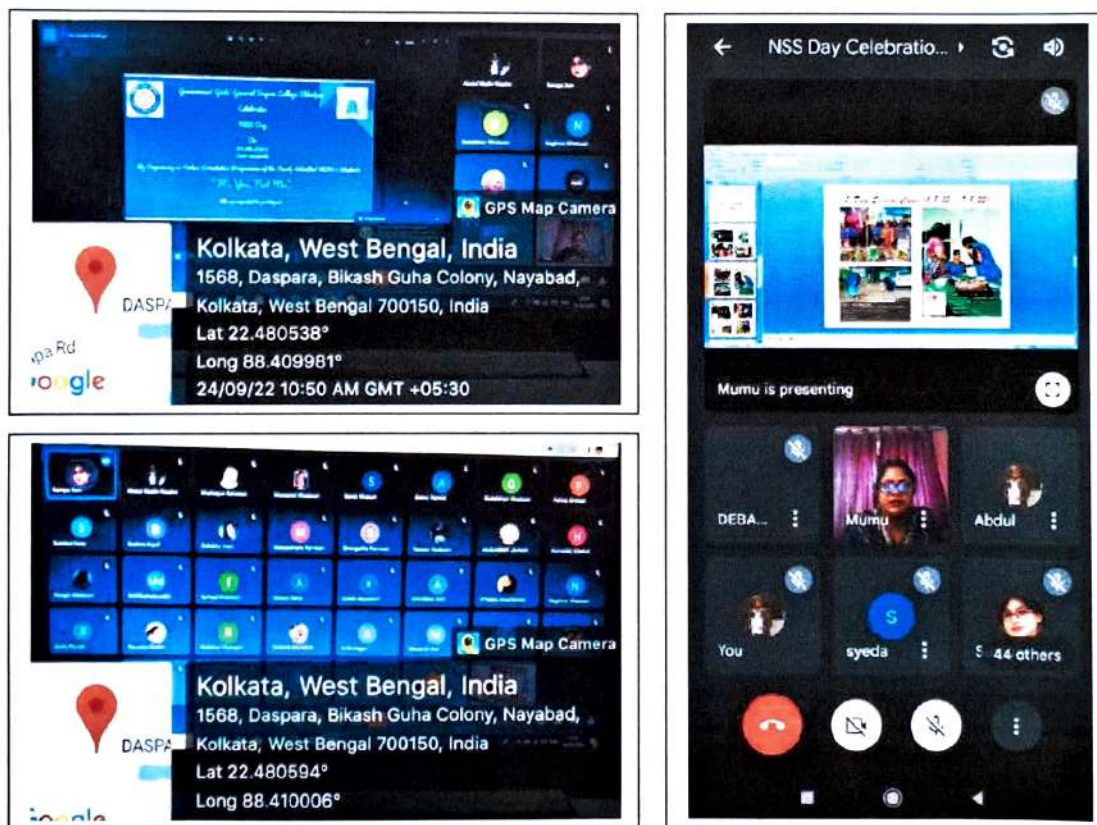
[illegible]

GPS Map Camera

Kolkata, West Bengal, India
1568, Daspara, Bikash Guha Colony, Nayabad, Kolkata, West Bengal 700150, India
Lat 22.480538°
Long 88.409981°
24/09/22 10:50 AM GMT +05:30

DASPA
pa Rd
oogle

GPS Map Camera

Kolkata, West Bengal, India
1568, Daspara, Bikash Guha Colony, Nayabad, Kolkata, West Bengal 700150, India
Lat 22.480594°
Long 88.410006°

DASPA
oogle

NSS Day Celebratio...

Mumu is presenting

DEBA...
Mumu
Abdul
You
syeda
S 44 others